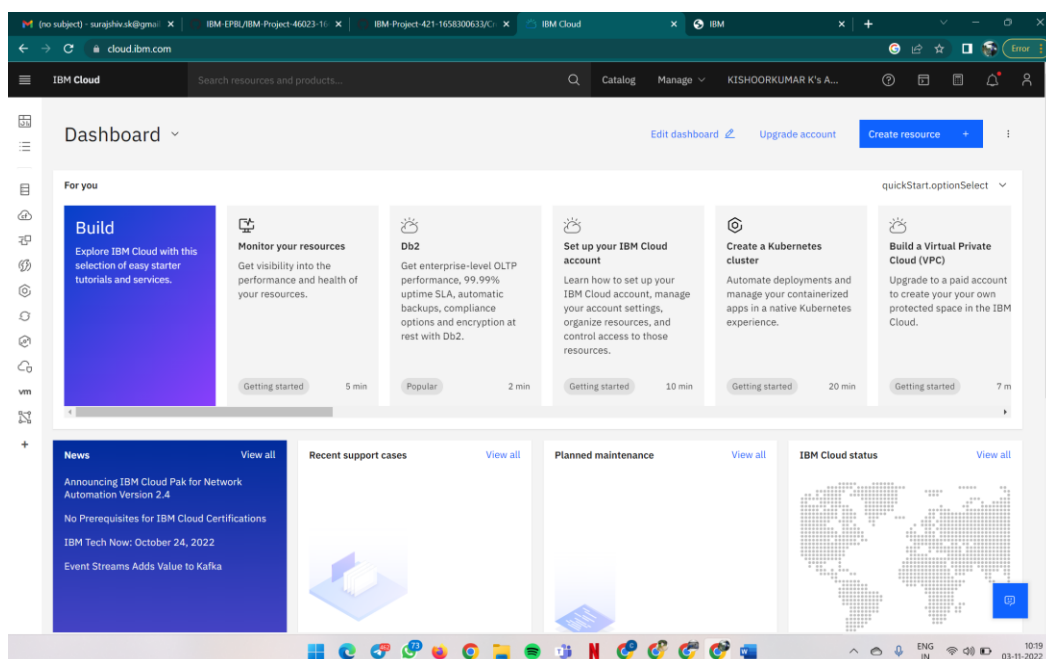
(no subject) - surajshiv.sk@gmail ×
IBM-EPBL/IBM-Project-46023-1( ×
IBM-Project-421-1658300633/Cr ×
IBM Cloud ×
IBM ×

cloud.ibm.com

Error

IBM Cloud
Search resources and products...
Catalog
Manage
KISHOORKUMAR K's A...

Dashboard
Edit dashboard
Upgrade account
Create resource +

For you
quickStart.optionSelect

Build
Explore IBM Cloud with this selection of easy starter tutorials and services.

Monitor your resources
Get visibility into the performance and health of your resources.
Getting started 5 min

Db2
Get enterprise-level OLTP performance, 99.99% uptime SLA, automatic backups, compliance options and encryption at rest with Db2.
Popular 2 min

Set up your IBM Cloud account
Learn how to set up your IBM Cloud account, manage your account settings, organize resources, and control access to those resources.
Getting started 10 min

Create a Kubernetes cluster
Automate deployments and manage your containerized apps in a native Kubernetes experience.
Getting started 20 min

Build a Virtual Private Cloud (VPC)
Upgrade to a paid account to create your your own protected space in the IBM Cloud.
Getting started 7 m

News
View all
Announcing IBM Cloud Pak for Network Automation Version 2.4
No Prerequisites for IBM Cloud Certifications
IBM Tech Now: October 24, 2022
Event Streams Adds Value to Kafka

Recent support cases
View all

Planned maintenance
View all

IBM Cloud status
View all

vm

ENG IN
10:19
03-11-2022